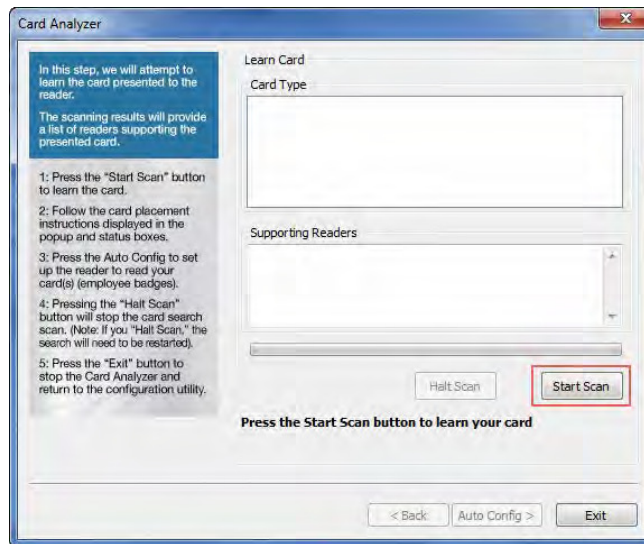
Card Analyzer

In this step, we will attempt to learn the card presented to the reader.

The scanning results will provide a list of readers supporting the presented card.

1: Press the "Start Scan" button to learn the card.

2: Follow the card placement instructions displayed in the popup and status boxes.

3: Press the Auto Config to set up the reader to read your card(s) (employee badges).

4: Pressing the "Halt Scan" button will stop the card search scan. (Note: If you "Halt Scan," the search will need to be restarted).

5: Press the "Exit" button to stop the Card Analyzer and return to the configuration utility.

Learn Card

Card Type

Supporting Readers

Halt Scan

Start Scan

Press the Start Scan button to learn your card

< Back

Auto Config >

Exit